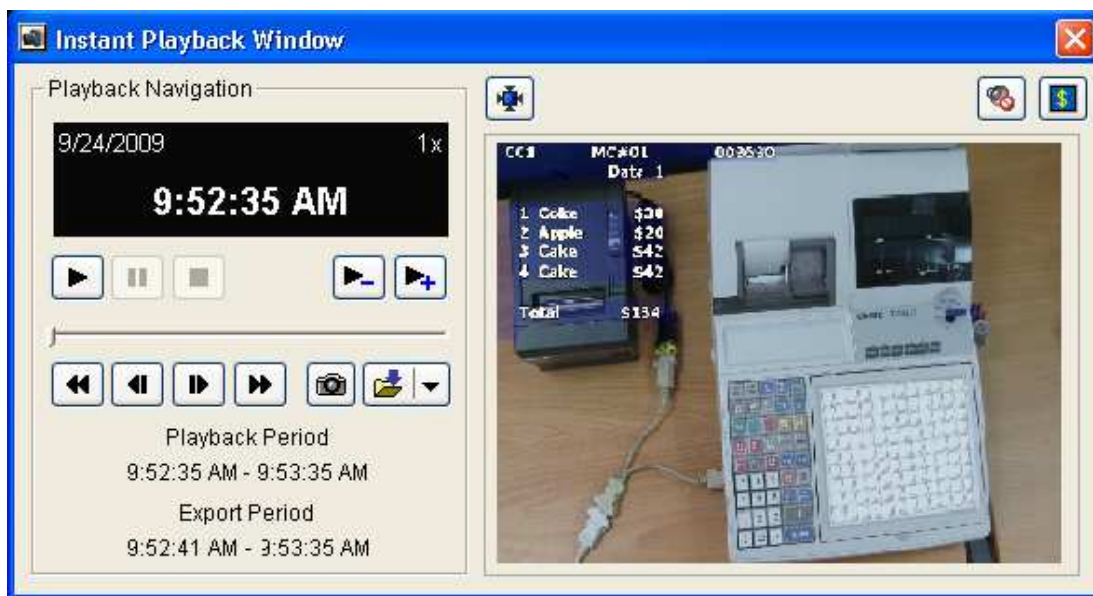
Instant Playback Window

Playback Navigation

9/24/2009 1x

9:52:35 AM

Playback Period
9:52:35 AM - 9:53:35 AM

Export Period
9:52:41 AM - 9:53:35 AM

CC1 MC#01 003530
Data 1

1 Coke $30
2 Apple $20
3 Cake $42
4 Cake $42

Total $134